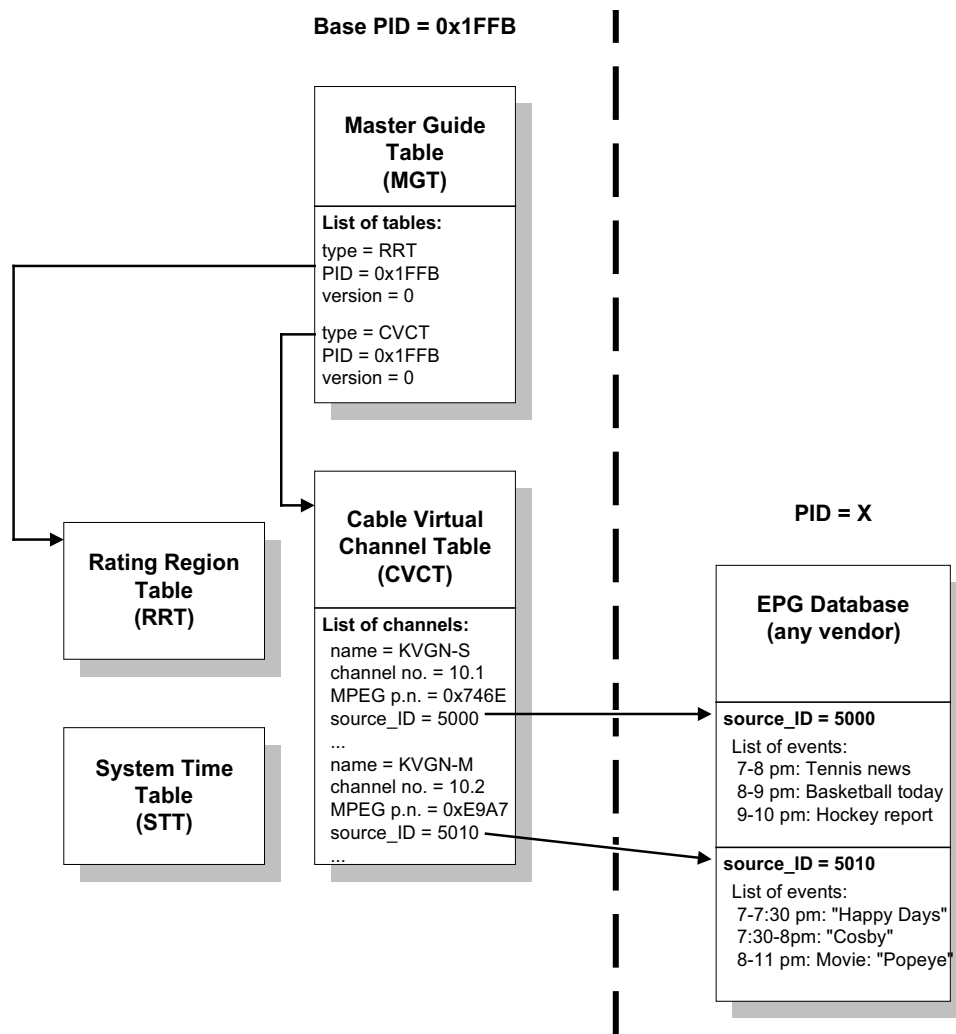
Base PID = 0x1FFB

Master Guide Table (MGT)

List of tables:
type = RRT
PID = 0x1FFB
version = 0

type = CVCT
PID = 0x1FFB
version = 0

Rating Region Table (RRT)

Cable Virtual Channel Table (CVCT)

List of channels:
name = KVGN-S
channel no. = 10.1
MPEG p.n. = 0x746E
source_ID = 5000
...
name = KVGN-M
channel no. = 10.2
MPEG p.n. = 0xE9A7
source_ID = 5010
...

System Time Table (STT)

PID = X

EPG Database (any vendor)

source_ID = 5000
List of events:
7-8 pm: Tennis news
8-9 pm: Basketball today
9-10 pm: Hockey report

source_ID = 5010
List of events:
7-7:30 pm: "Happy Days"
7:30-8pm: "Cosby"
8-11 pm: Movie: "Popeye"